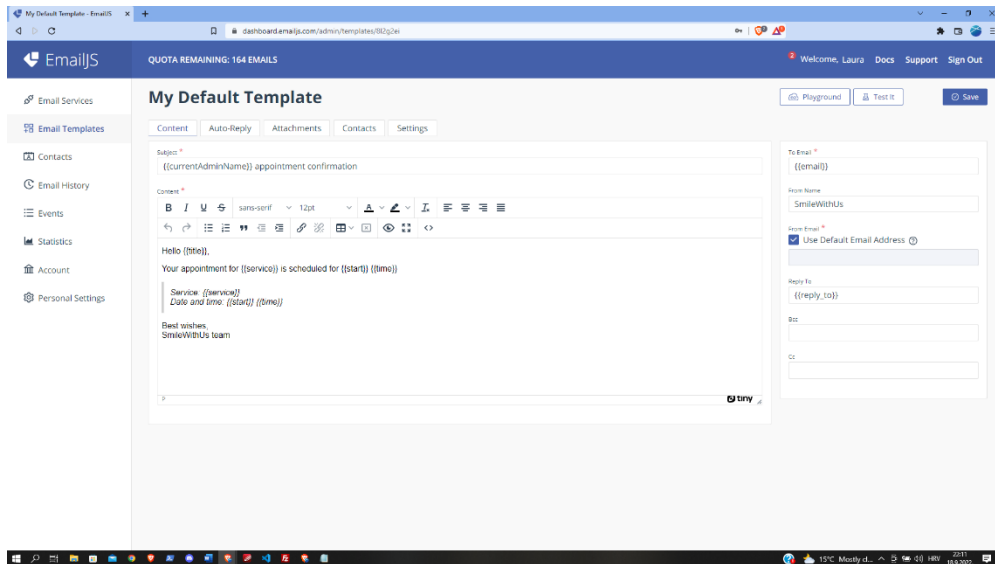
My Default Template - EmailJS

dashboard.emailjs.com/admin/templates/8l2g2ei

EmailJS

QUOTA REMAINING: 164 EMAILS

2 Welcome, Laura Docs Support Sign Out

Email Services

Email Templates

Contacts

Email History

Events

Statistics

Account

Personal Settings

My Default Template

Playground Test It Save

Content Auto-Reply Attachments Contacts Settings

Subject *

{{currentAdminName}} appointment confirmation

Content *

sans-serif 12pt

Hello {{title}},

Your appointment for {{service}} is scheduled for {{start}} {{time}}

Service: {{service}}
Date and time: {{start}} {{time}}

Best wishes,
SmileWithUs team

p

tiny

To Email *

{{email}}

From Name

SmileWithUs

From Email *

Use Default Email Address

Reply To

{{reply_to}}

Bcc

Cc

15°C Mostly d... HRV 22:11 18.9.2022